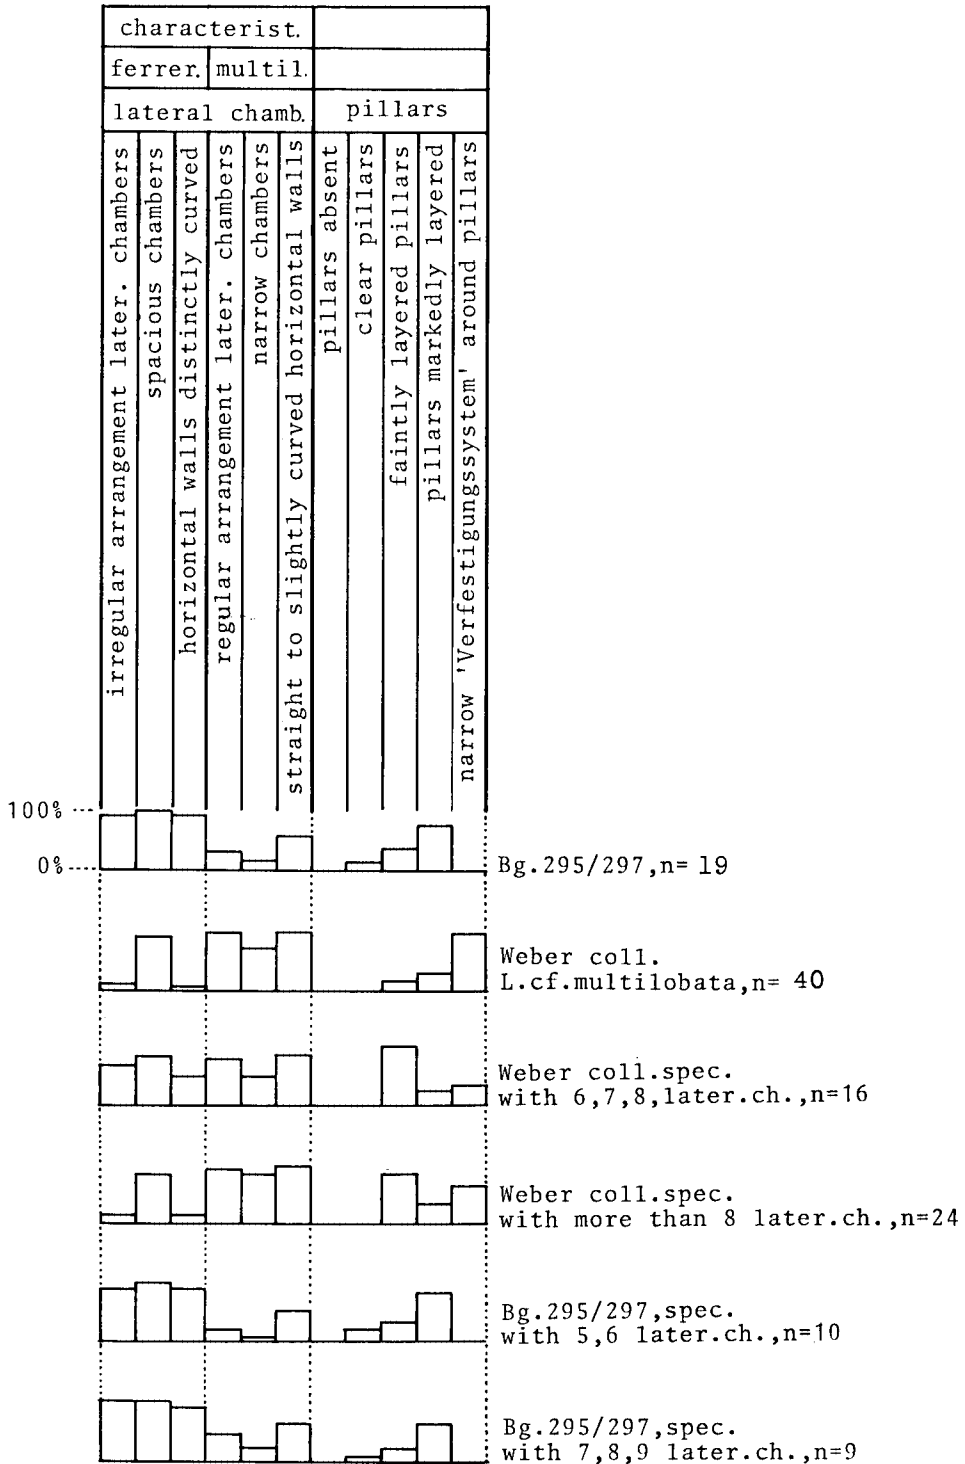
characterist.
ferrer. multil.
lateral chamb. pillars

irregular arrangement later. chambers
spacious chambers
horizontal walls distinctly curved
regular arrangement later. chambers
narrow chambers
straight to slightly curved horizontal walls
pillars absent
clear pillars
faintly layered pillars
pillars markedly layered
narrow 'Verfestigungssystem' around pillars

100%
0%

Bg.295/297,n= 19

Weber coll.
L.cf.multilobata,n= 40

Weber coll.spec.
with 6,7,8,later.ch.,n=16

Weber coll.spec.
with more than 8 later.ch.,n=24

Bg.295/297,spec.
with 5,6 later.ch.,n=10

Bg.295/297,spec.
with 7,8,9 later.ch.,n=9